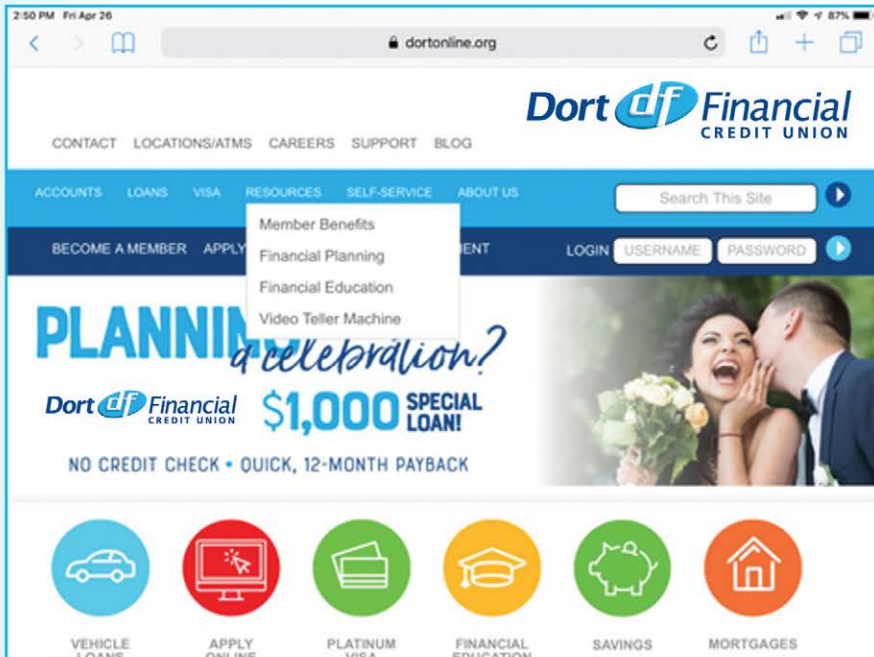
2:50 PM Fri Apr 26

87%

dortonline.org

Dort df Financial CREDIT UNION

CONTACT LOCATIONS/ATMS CAREERS SUPPORT BLOG

ACCOUNTS LOANS VISA RESOURCES SELF-SERVICE ABOUT US

Search This Site

Member Benefits
Financial Planning
Financial Education
Video Teller Machine

BECOME A MEMBER APPLY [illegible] ENT

LOGIN USERNAME PASSWORD

PLANNIN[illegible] a celebration?

Dort df Financial CREDIT UNION

$1,000 SPECIAL LOAN!

NO CREDIT CHECK • QUICK, 12-MONTH PAYBACK

VEHICLE LOANS

APPLY ONLINE

PLATINUM VISA

FINANCIAL EDUCATION

SAVINGS

MORTGAGES